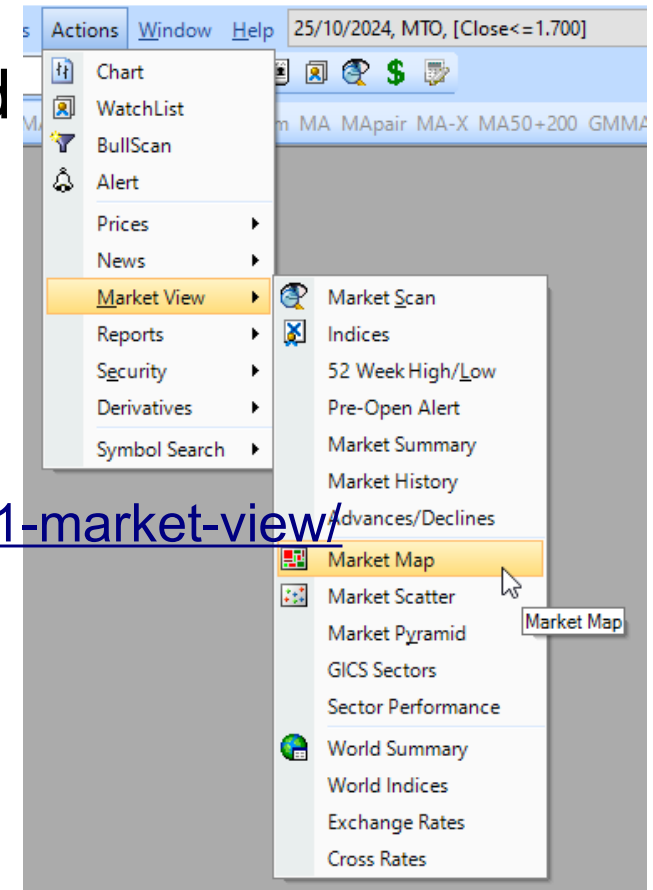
s Actions Window Help 25/10/2024, MTO, [Close<=1.700]

d

MA

Chart
WatchList
BullScan
Alert
Prices
News
Market View
Reports
Security
Derivatives
Symbol Search

$

m MA MApair MA-X MA50+200 GMMA

Market Scan
Indices
52 Week High/Low
Pre-Open Alert
Market Summary
Market History
Advances/Declines
Market Map
Market Scatter
Market Pyramid
GICS Sectors
Sector Performance
World Summary
World Indices
Exchange Rates
Cross Rates

1-market-view/

Market Map